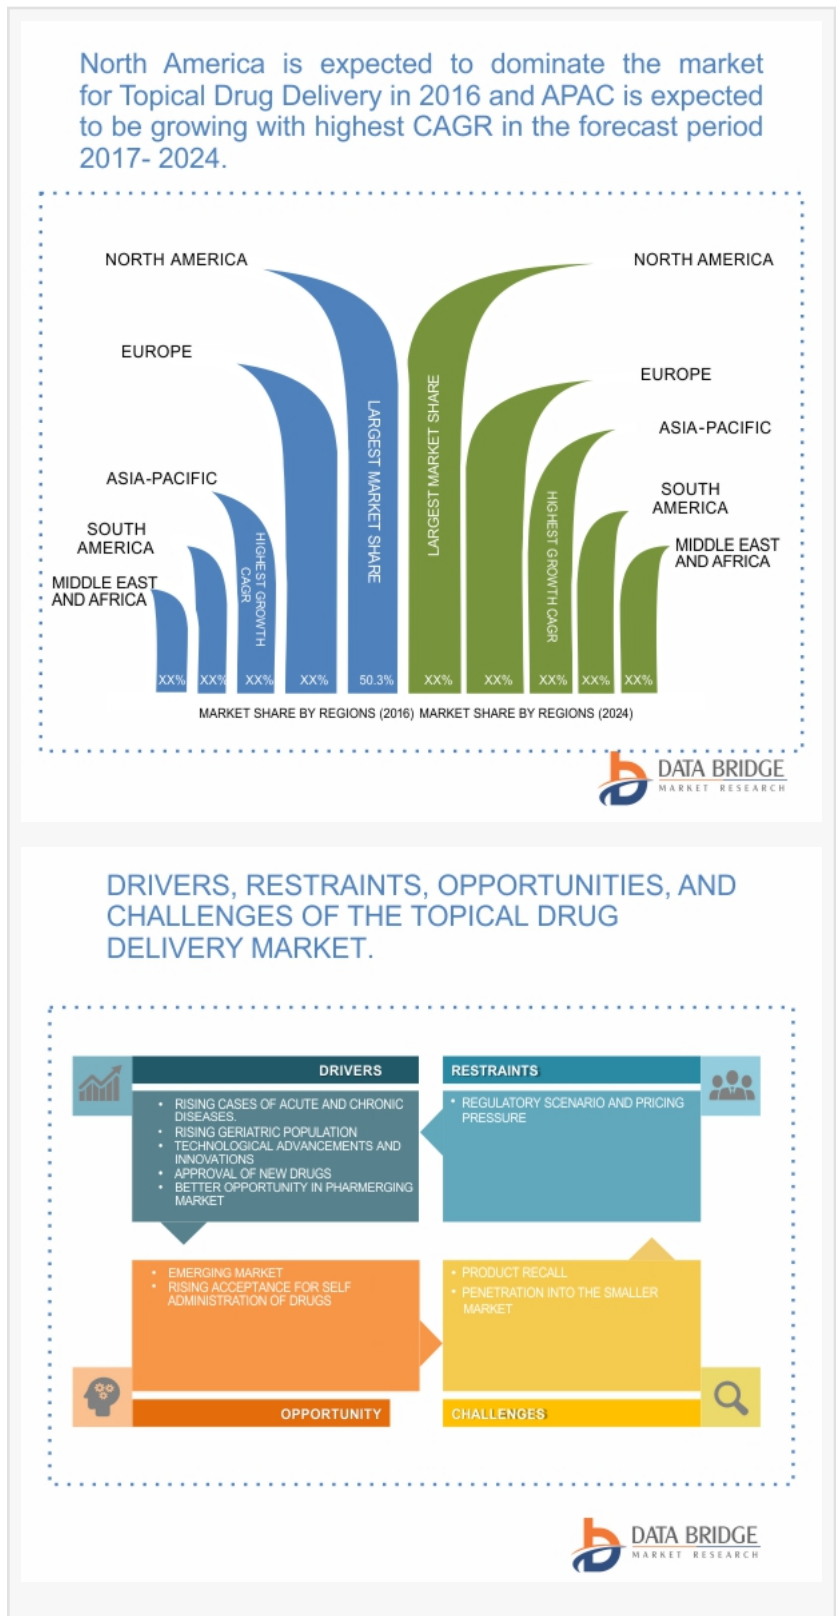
North America is expected to dominate the market for Topical Drug Delivery in 2016 and APAC is expected to be growing with highest CAGR in the forecast period 2017- 2024.

NORTH AMERICA
EUROPE
ASIA-PACIFIC
SOUTH AMERICA
MIDDLE EAST AND AFRICA

HIGHEST GROWTH CAGR
LARGEST MARKET SHARE

XX% XX% XX% XX% 50.3%

NORTH AMERICA
EUROPE
ASIA-PACIFIC
SOUTH AMERICA
MIDDLE EAST AND AFRICA

LARGEST MARKET SHARE
HIGHEST GROWTH CAGR

XX% XX% XX% XX% XX%

MARKET SHARE BY REGIONS (2016) MARKET SHARE BY REGIONS (2024)

DATA BRIDGE
MARKET RESEARCH

DRIVERS, RESTRAINTS, OPPORTUNITIES, AND CHALLENGES OF THE TOPICAL DRUG DELIVERY MARKET.

DRIVERS
• RISING CASES OF ACUTE AND CHRONIC DISEASES.
• RISING GERIATRIC POPULATION
• TECHNOLOGICAL ADVANCEMENTS AND INNOVATIONS
• APPROVAL OF NEW DRUGS
• BETTER OPPORTUNITY IN PHARMERGING MARKET

RESTRAINTS
• REGULATORY SCENARIO AND PRICING PRESSURE

• EMERGING MARKET
• RISING ACCEPTANCE FOR SELF ADMINISTRATION OF DRUGS

OPPORTUNITY

• PRODUCT RECALL
• PENETRATION INTO THE SMALLER MARKET

CHALLENGES

DATA BRIDGE
MARKET RESEARCH